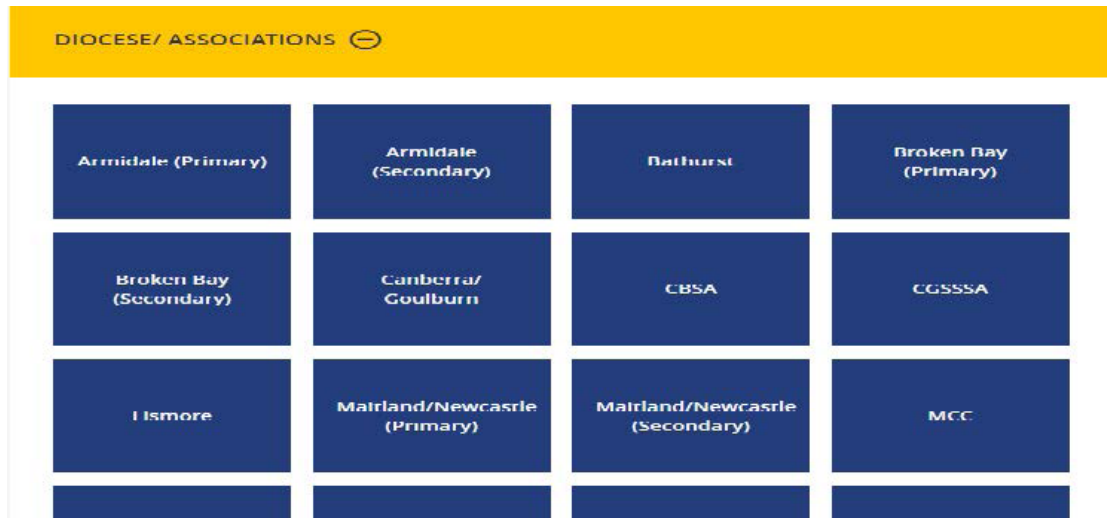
DIOCESE/ ASSOCIATIONS ⊖

Armidale (Primary)

Armidale (Secondary)

Bathurst

Broken Bay (Primary)

Broken Bay (Secondary)

Canberra/ Goulburn

CBSA

CGSSSA

Lismore

Maitland/Newcastle (Primary)

Maitland/Newcastle (Secondary)

MCC